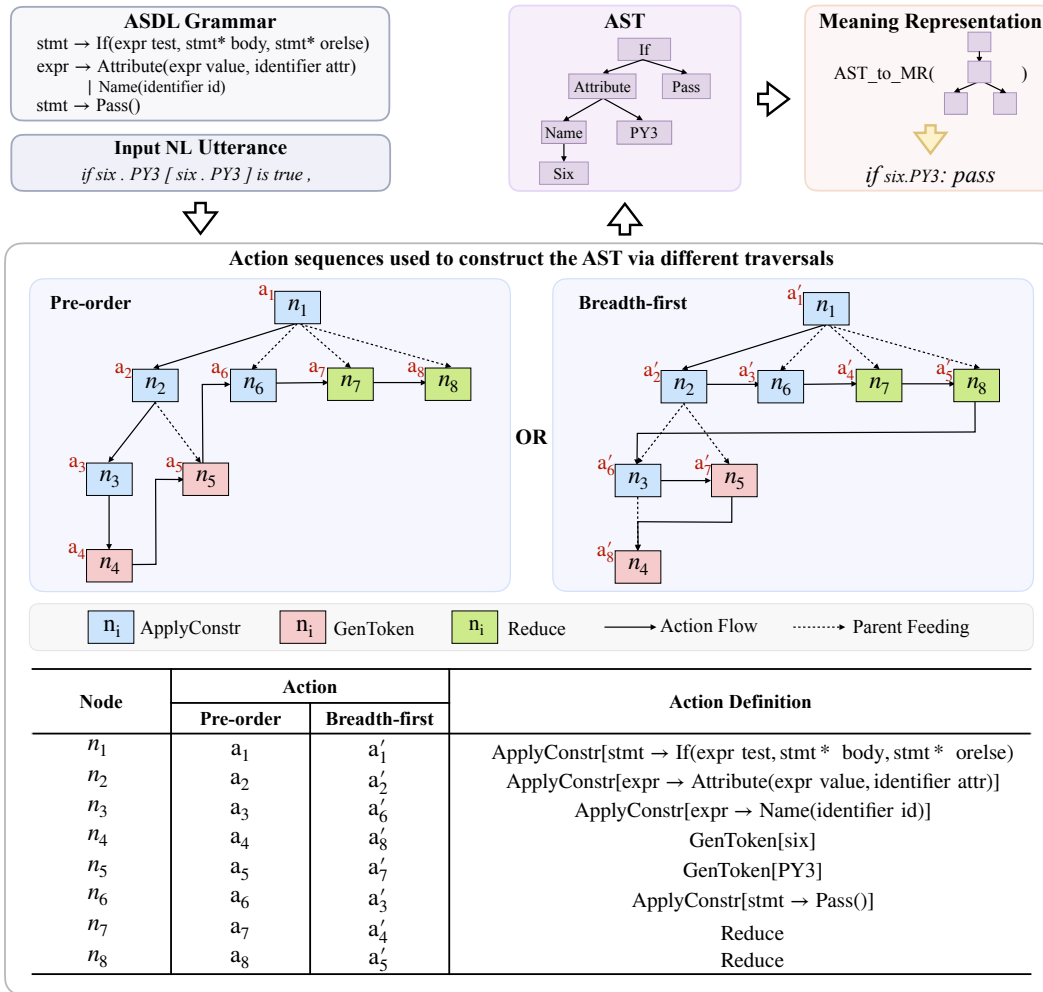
ASDL Grammar
stmt → If(expr test, stmt* body, stmt* orelse)
expr → Attribute(expr value, identifier attr)
| Name(identifier id)
stmt → Pass()

Input NL Utterance
if six . PY3 [ six . PY3 ] is true ,

AST
If
Attribute
Pass
Name
PY3
Six

Meaning Representation
AST_to_MR( )
if six.PY3: pass

Action sequences used to construct the AST via different traversals

Pre-order
$a_1$ $n_1$
$a_2$ $n_2$
$a_6$ $n_6$
$a_7$ $n_7$
$a_8$ $n_8$
$a_3$ $n_3$
$a_5$ $n_5$
$a_4$ $n_4$

OR

Breadth-first
$a'_1$ $n_1$
$a'_2$ $n_2$
$a'_3$ $n_6$
$a'_4$ $n_7$
$a'_5$ $n_8$
$a'_6$ $n_3$
$a'_7$ $n_5$
$a'_8$ $n_4$

$n_i$ ApplyConstr $n_i$ GenToken $n_i$ Reduce Action Flow Parent Feeding

| Node | Action Pre-order | Action Breadth-first | Action Definition |
|---|---|---|---|
| $n_1$ | $a_1$ | $a'_1$ | ApplyConstr[stmt → If(expr test, stmt * body, stmt * orelse) |
| $n_2$ | $a_2$ | $a'_2$ | ApplyConstr[expr → Attribute(expr value, identifier attr)] |
| $n_3$ | $a_3$ | $a'_6$ | ApplyConstr[expr → Name(identifier id)] |
| $n_4$ | $a_4$ | $a'_8$ | GenToken[six] |
| $n_5$ | $a_5$ | $a'_7$ | GenToken[PY3] |
| $n_6$ | $a_6$ | $a'_3$ | ApplyConstr[stmt → Pass()] |
| $n_7$ | $a_7$ | $a'_4$ | Reduce |
| $n_8$ | $a_8$ | $a'_5$ | Reduce |